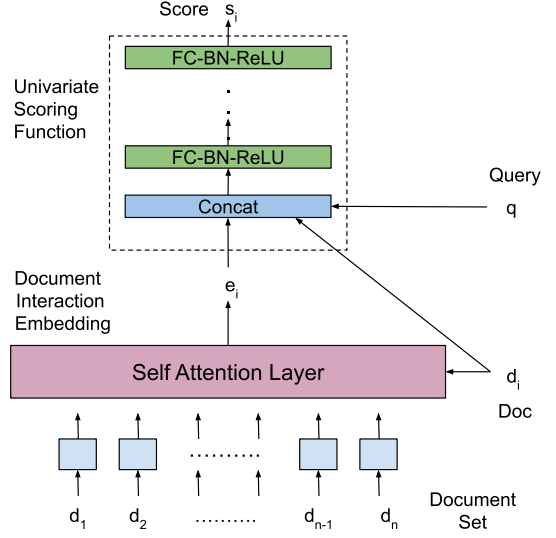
Score $s_i$

FC-BN-ReLU

FC-BN-ReLU

Concat

Univariate Scoring Function

Query

$q$

Document Interaction Embedding

$e_i$

Self Attention Layer

$d_i$

Doc

..........

$d_1$ $d_2$ .......... $d_{n-1}$ $d_n$

Document Set